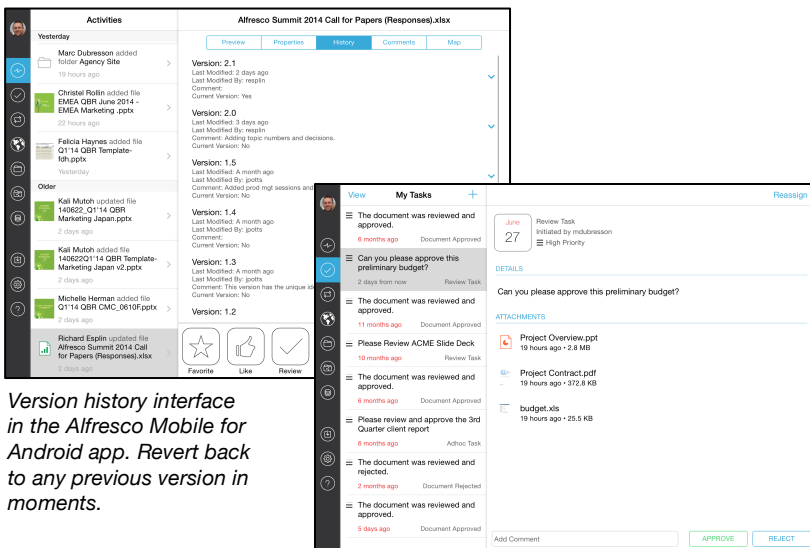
Activities

Yesterday

Marc Dubresson added folder Agency Site
19 hours ago

Christel Rollin added file EMEA QBR June 2014 - EMEA Marketing .pptx
22 hours ago

Felicia Haynes added file Q1'14 QBR Template-fdh.pptx
Yesterday

Older

Kali Mutoh updated file 140622_Q1'14 QBR Marketing Japan.pptx
2 days ago

Kali Mutoh added file 140622Q1'14 QBR Template-Marketing Japan v2.pptx
2 days ago

Michelle Herman added file Q1'14 QBR CMC_0610F.pptx
2 days ago

Richard Esplin updated file Alfresco Summit 2014 Call for Papers (Responses).xlsx
2 days ago

Alfresco Summit 2014 Call for Papers (Responses).xlsx

Preview | Properties | History | Comments | Map

Version: 2.1
Last Modified: 2 days ago
Last Modified By: resplin
Comment:
Current Version: Yes

Version: 2.0
Last Modified: 3 days ago
Last Modified By: resplin
Comment: Adding topic numbers and decisions.
Current Version: No

Version: 1.5
Last Modified: A month ago
Last Modified By: jpotts
Comment: Added prod mgt sessions and
Current Version: No

Version: 1.4
Last Modified: A month ago
Last Modified By: jpotts
Comment:
Current Version: No

Version: 1.3
Last Modified: A month ago
Last Modified By: jpotts
Comment: This version has the unique id
Current Version: No

Version: 1.2

Favorite | Like | Review

View | My Tasks | + | Reassign

The document was reviewed and approved.
6 months ago | Document Approved

Can you please approve this preliminary budget?
2 days from now | Review Task

The document was reviewed and approved.
11 months ago | Document Approved

Please Review ACME Slide Deck
10 months ago | Review Task

The document was reviewed and approved.
6 months ago | Document Approved

Please review and approve the 3rd Quarter client report
6 months ago | Adhoc Task

The document was reviewed and rejected.
2 days ago | Document Rejected

The document was reviewed and approved.
5 days ago | Document Approved

June
27
Review Task
Initiated by mdubresson
High Priority

DETAILS

Can you please approve this preliminary budget?

ATTACHMENTS

Project Overview.ppt
19 hours ago • 2.8 MB

Project Contract.pdf
19 hours ago • 372.8 KB

budget.xls
19 hours ago • 25.5 KB

Add Comment | APPROVE | REJECT

Version history interface in the Alfresco Mobile for Android app. Revert back to any previous version in moments.